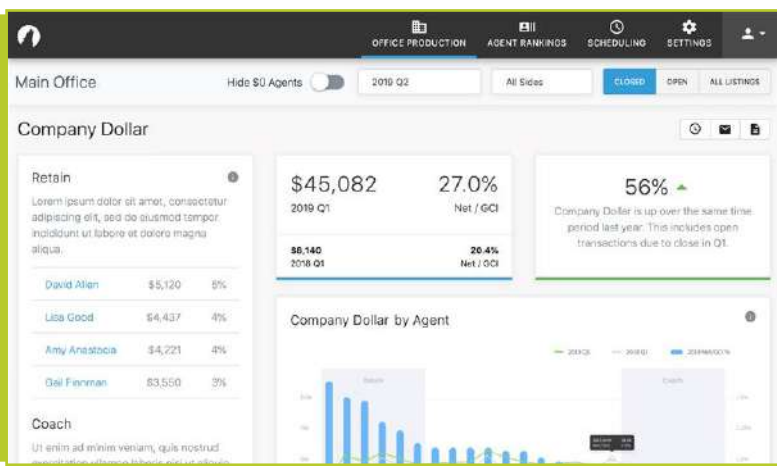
OFFICE PRODUCTION AGENT RANKINGS SCHEDULING SETTINGS

Main Office

Hide $0 Agents

2019 Q2

All Sides

CLOSED OPEN ALL LISTINGS

Company Dollar

Retain

Lorem ipsum dolor sit amet, consectetur adipiscing elit, sed do eiusmod tempor incididunt ut labore et dolore magna aliqua.

| David Allen | $5,120 | 5% |
|---|---|---|
| Lisa Good | $4,437 | 4% |
| Amy Anastacia | $4,221 | 4% |
| Gail Finman | $3,550 | 3% |

Coach

Ut enim ad minim veniam, quis nostrud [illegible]

$45,082
2019 Q1

27.0%
Net / GCI

$8,140
2018 Q1

20.4%
Net / GCI

56%

Company Dollar is up over the same time period last year. This includes open transactions due to close in Q1.

Company Dollar by Agent

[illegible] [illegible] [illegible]

Retain

Coach